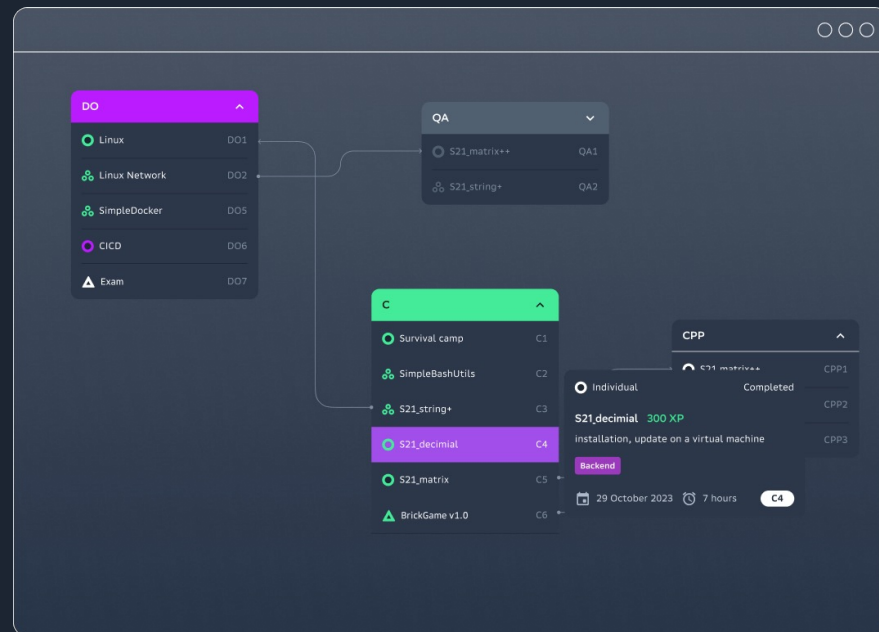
DO

Linux DO1

Linux Network DO2

SimpleDocker DO5

CICD DO6

Exam DO7

QA

S21_matrix++ QA1

S21_string+ QA2

C

Survival camp C1

SimpleBashUtils C2

S21_string+ C3

S21_decimial C4

S21_matrix C5

BrickGame v1.0 C6

CPP

S21_matrix+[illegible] CPP1

CPP2

CPP3

Individual Completed

S21_decimial 300 XP

installation, update on a virtual machine

Backend

29 October 2023 7 hours C4